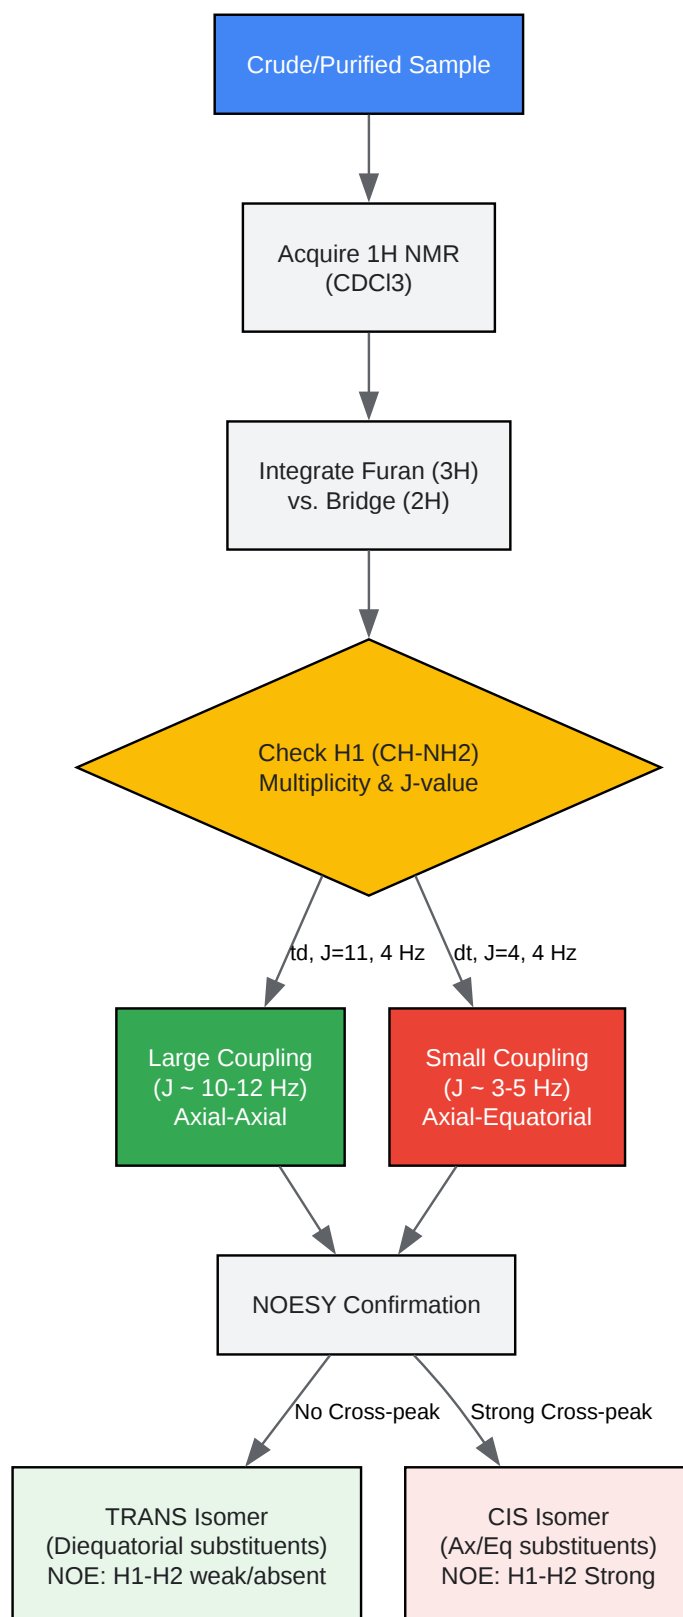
Crude/Purified Sample

Acquire 1H NMR
(CDCl3)

Integrate Furan (3H)
vs. Bridge (2H)

Check H1 (CH-NH2)
Multiplicity & J-value

td, J=11, 4 Hz

dt, J=4, 4 Hz

Large Coupling
(J ~ 10-12 Hz)
Axial-Axial

Small Coupling
(J ~ 3-5 Hz)
Axial-Equatorial

NOESY Confirmation

No Cross-peak

Strong Cross-peak

TRANS Isomer
(Diequatorial substituents)
NOE: H1-H2 weak/absent

CIS Isomer
(Ax/Eq substituents)
NOE: H1-H2 Strong